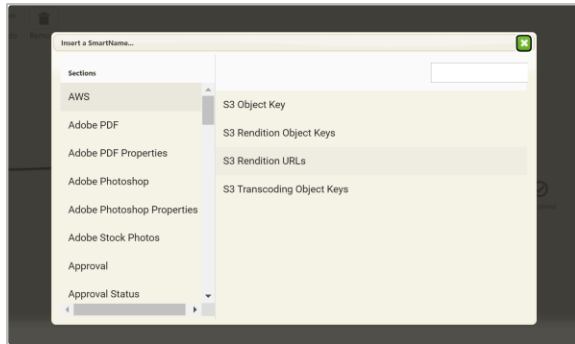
Insert a SmartName...

Sections

AWS

Adobe PDF

Adobe PDF Properties

Adobe Photoshop

Adobe Photoshop Properties

Adobe Stock Photos

Approval

Approval Status

S3 Object Key

S3 Rendition Object Keys

S3 Rendition URLs

S3 Transcoding Object Keys